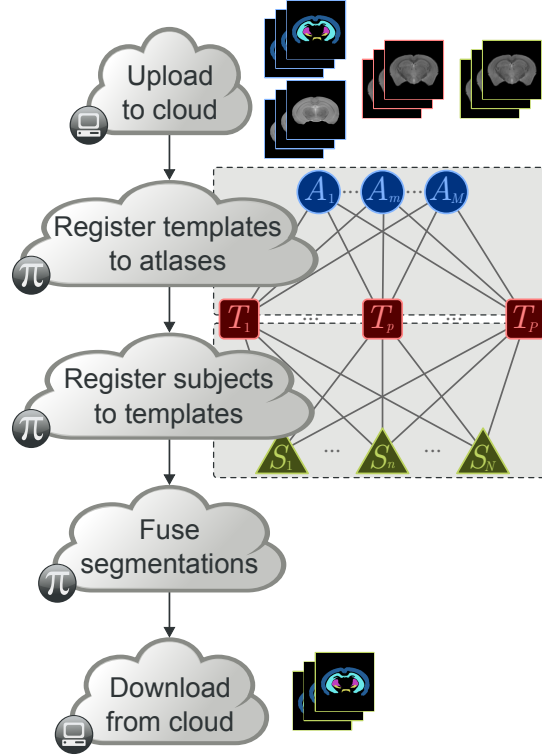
Upload to cloud

Register templates to atlases

$A_1$ ··· $A_m$ ··· $A_M$

$T_1$ ··· $T_p$ ··· $T_P$

Register subjects to templates

$S_1$ ··· $S_n$ ··· $S_N$

Fuse segmentations

Download from cloud